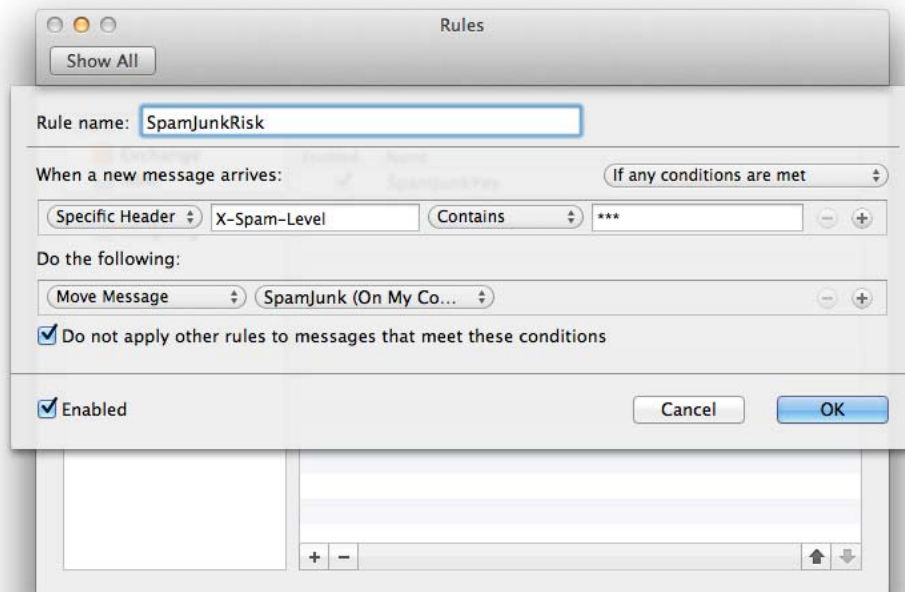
Rules

Show All

Rule name: SpamJunkRisk

When a new message arrives:

If any conditions are met

Specific Header

X-Spam-Level

Contains

***

Do the following:

Move Message

SpamJunk (On My Co...

Do not apply other rules to messages that meet these conditions

Enabled

Cancel

OK

+ −